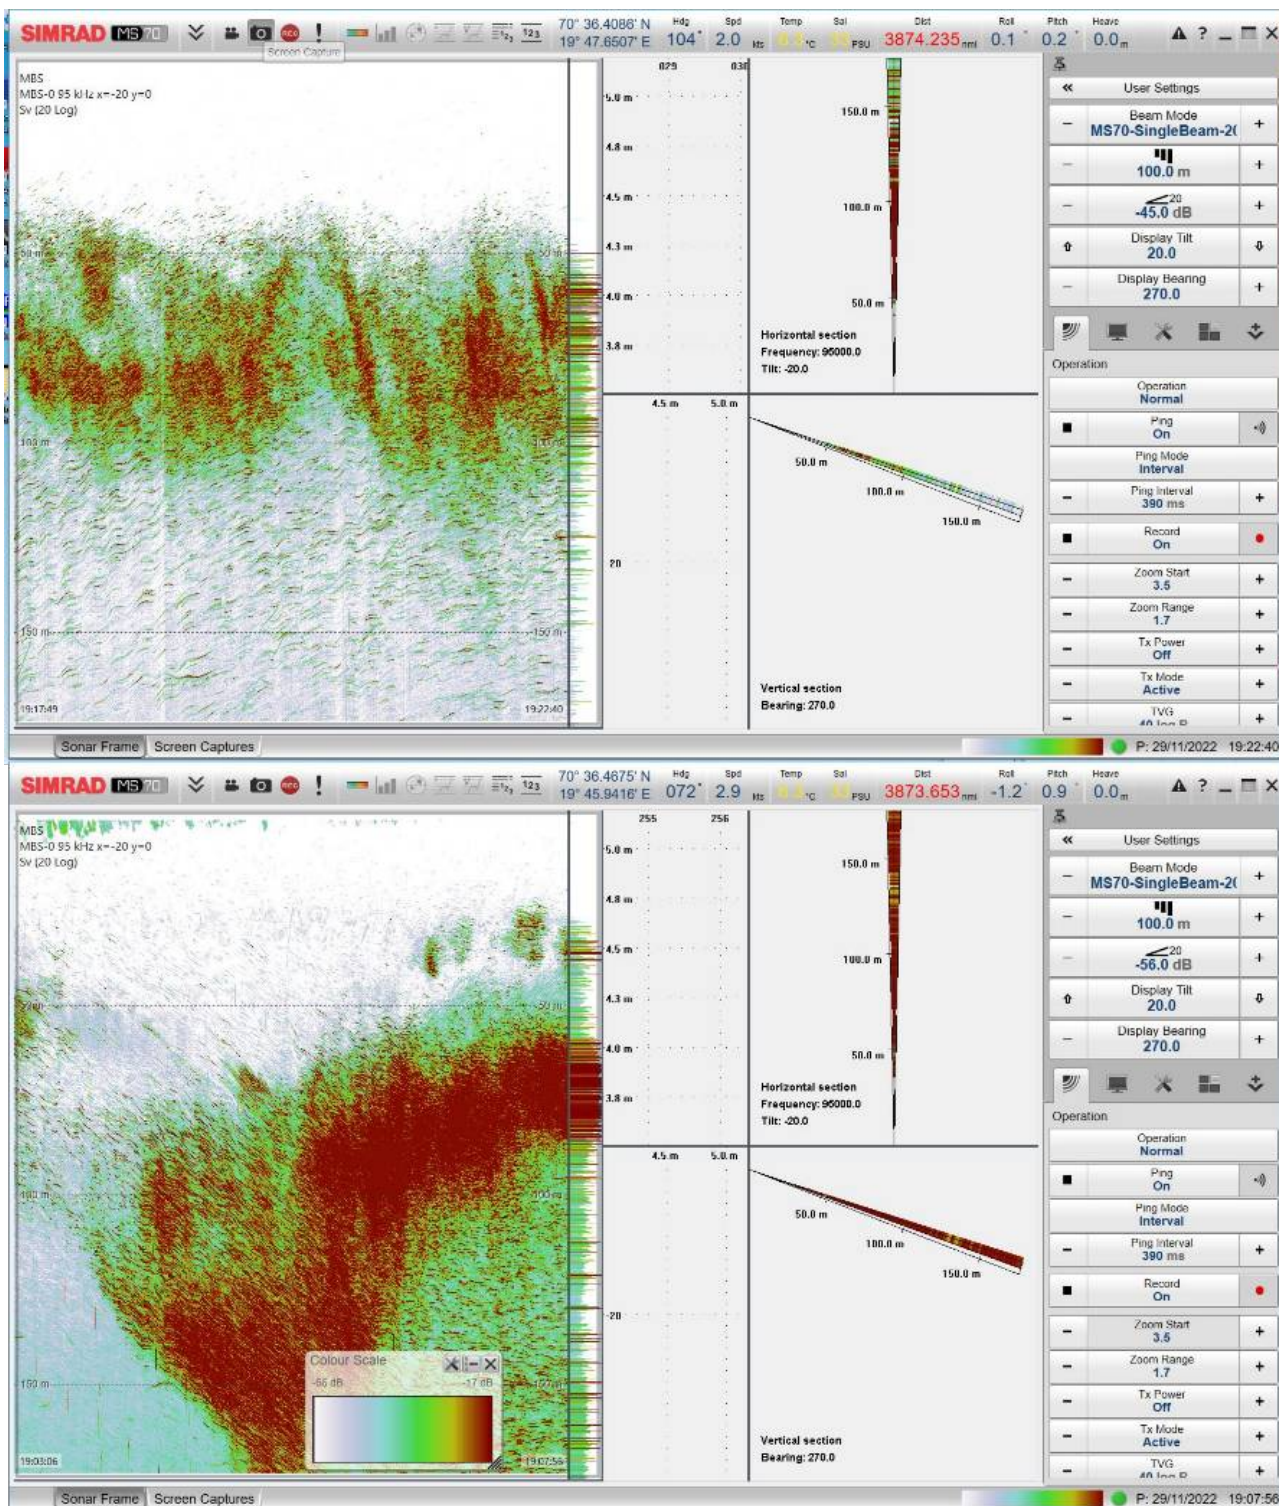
SIMRAD MS70 Screen Capture 70° 36.4086' N 19° 47.6507' E Hdg 104° Spd 2.0 kts Temp °C Sal PSU Dist 3874.235 nmi Roll 0.1° Pitch 0.2° Heave 0.0 m ▲ ? _ □ X

MBS
MBS-0 95 kHz x=-20 y=0
Sv (20 Log)

50 m 50 m
100 m 100 m
150 m 150 m
19:17:49 19:22:40

029 030
5.0 m
4.8 m
4.5 m
4.3 m
4.0 m
3.8 m
4.5 m 5.0 m
20

150.0 m
100.0 m
50.0 m
Horizontal section
Frequency: 95000.0
Tilt: -20.0

50.0 m
100.0 m
150.0 m
Vertical section
Bearing: 270.0

«
User Settings
Beam Mode
MS70-SingleBeam-2(
100.0 m
20
-45.0 dB
Display Tilt
20.0
Display Bearing
270.0
Operation
Operation
Normal
Ping
On
Ping Mode
Interval
Ping Interval
390 ms
Record
On
Zoom Start
3.5
Zoom Range
1.7
Tx Power
Off
Tx Mode
Active
TVG
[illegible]

Sonar Frame Screen Captures
P: 29/11/2022 19:22:40

SIMRAD MS70 70° 36.4675' N 19° 45.9416' E Hdg 072° Spd 2.9 kts Temp °C Sal PSU Dist 3873.653 nmi Roll -1.2° Pitch 0.9° Heave 0.0 m ▲ ? _ □ X

MBS
MBS-0 95 kHz x=-20 y=0
Sv (20 Log)

50 m 50 m
100 m 100 m
150 m 150 m
19:03:06 19:07:56

Colour Scale
-56 dB -17 dB

255 256
5.0 m
4.8 m
4.5 m
4.3 m
4.0 m
3.8 m
4.5 m 5.0 m
-20

150.0 m
100.0 m
50.0 m
Horizontal section
Frequency: 95000.0
Tilt: -20.0

50.0 m
100.0 m
150.0 m
Vertical section
Bearing: 270.0

«
User Settings
Beam Mode
MS70-SingleBeam-2(
100.0 m
20
-56.0 dB
Display Tilt
20.0
Display Bearing
270.0
Operation
Operation
Normal
Ping
On
Ping Mode
Interval
Ping Interval
390 ms
Record
On
Zoom Start
3.5
Zoom Range
1.7
Tx Power
Off
Tx Mode
Active
TVG
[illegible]

Sonar Frame Screen Captures
P: 29/11/2022 19:07:56